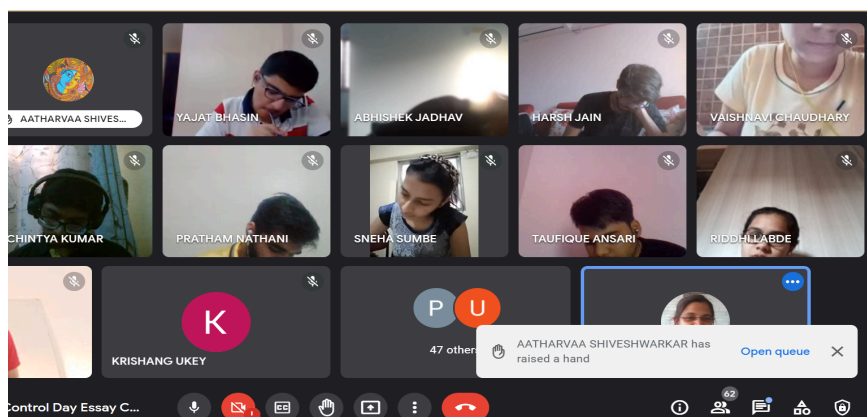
AATHARVAA SHIVES...

YAJAT BHASIN

ABHISHEK JADHAV

HARSH JAIN

VAISHNAVI CHAUDHARY

CHINTYA KUMAR

PRATHAM NATHANI

SNEHA SUMBE

TAUFIQUE ANSARI

RIDDHI LABDE

K

KRISHANG UKEY

P U

47 others

AATHARVAA SHIVESHWARKAR has raised a hand

Open queue

Control Day Essay C...

62